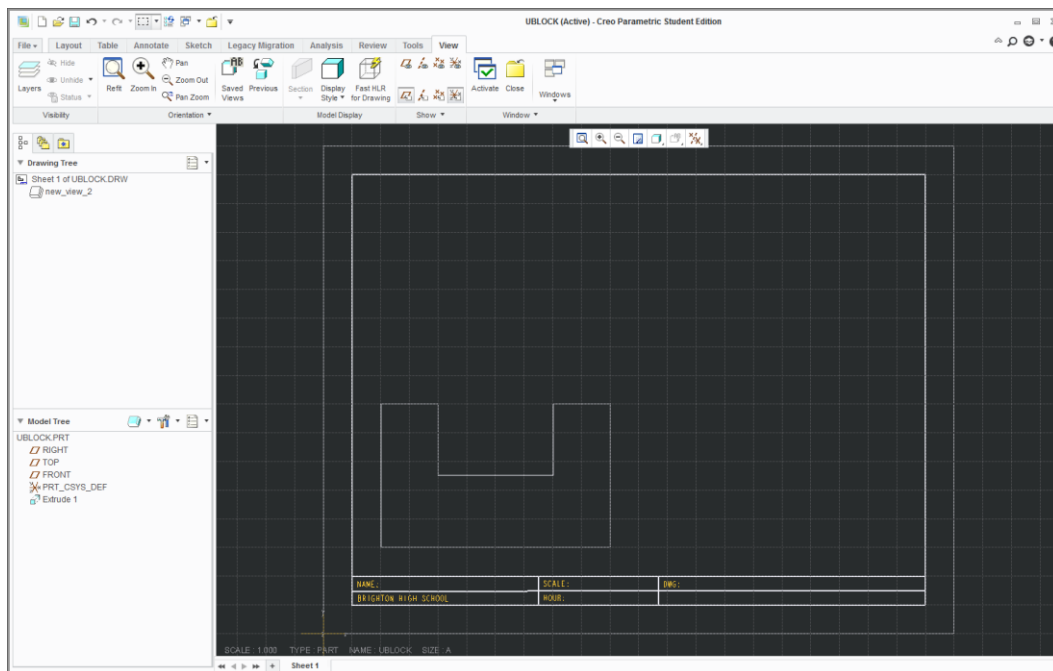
UBLOCK (Active) - Creo Parametric Student Edition

File ▾ Layout Table Annotate Sketch Legacy Migration Analysis Review Tools View

Layers Hide Unhide ▾ Status ▾
Refit Zoom In Pan Zoom Out Pan Zoom
Saved Views Previous
Section Display Style ▾ Fast HLR for Drawing
Activate Close
Windows

Visibility Orientation ▾ Model Display Show ▾ Window ▾

▼ Drawing Tree
Sheet 1 of UBLOCK.DRW
new_view_2

▼ Model Tree
UBLOCK.PRT
RIGHT
TOP
FRONT
PRT_CSYS_DEF
Extrude 1

| NAME: | SCALE: | DWG: |
|---|---|---|
| BRIGHTON HIGH SCHOOL | HOUR: | |

SCALE : 1.000 TYPE : PART NAME : UBLOCK SIZE : A

Sheet 1